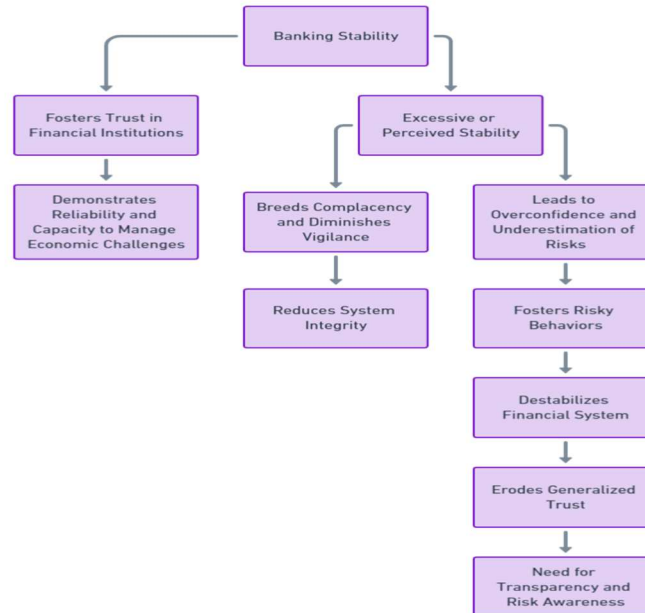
Banking Stability

Fosters Trust in Financial Institutions

Demonstrates Reliability and Capacity to Manage Economic Challenges

Excessive or Perceived Stability

Breeds Complacency and Diminishes Vigilance

Reduces System Integrity

Leads to Overconfidence and Underestimation of Risks

Fosters Risky Behaviors

Destabilizes Financial System

Erodes Generalized Trust

Need for Transparency and Risk Awareness